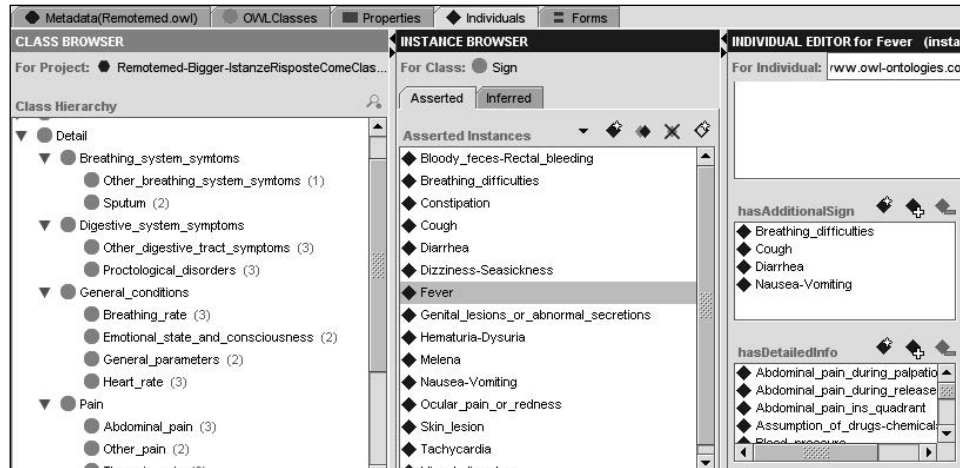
Metadata(Remotemed.owl) OWLClasses Properties Individuals Forms

CLASS BROWSER
For Project: Remotemed-Bigger-IstanzeRisposteComeClas...
Class Hierarchy
Detail
Breathing_system_symtoms
Other_breathing_system_symtoms (1)
Sputum (2)
Digestive_system_symptoms
Other_digestive_tract_symptoms (3)
Proctological_disorders (3)
General_conditions
Breathing_rate (3)
Emotional_state_and_consciousness (2)
General_parameters (2)
Heart_rate (3)
Pain
Abdominal_pain (3)
Other_pain (2)
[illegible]

INSTANCE BROWSER
For Class: Sign
Asserted Inferred
Asserted Instances
Bloody_feces-Rectal_bleeding
Breathing_difficulties
Constipation
Cough
Diarrhea
Dizziness-Seasickness
Fever
Genital_lesions_or_abnormal_secretions
Hematuria-Dysuria
Melena
Nausea-Vomiting
Ocular_pain_or_redness
Skin_lesion
Tachycardia
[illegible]

INDIVIDUAL EDITOR for Fever (insta
For Individual: /www.owl-ontologies.co
hasAdditionalSign
Breathing_difficulties
Cough
Diarrhea
Nausea-Vomiting
hasDetailedInfo
Abdominal_pain_during_palpatio
Abdominal_pain_during_release
Abdominal_pain_ins_quadrant
Assumption_of_drugs-chemical
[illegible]